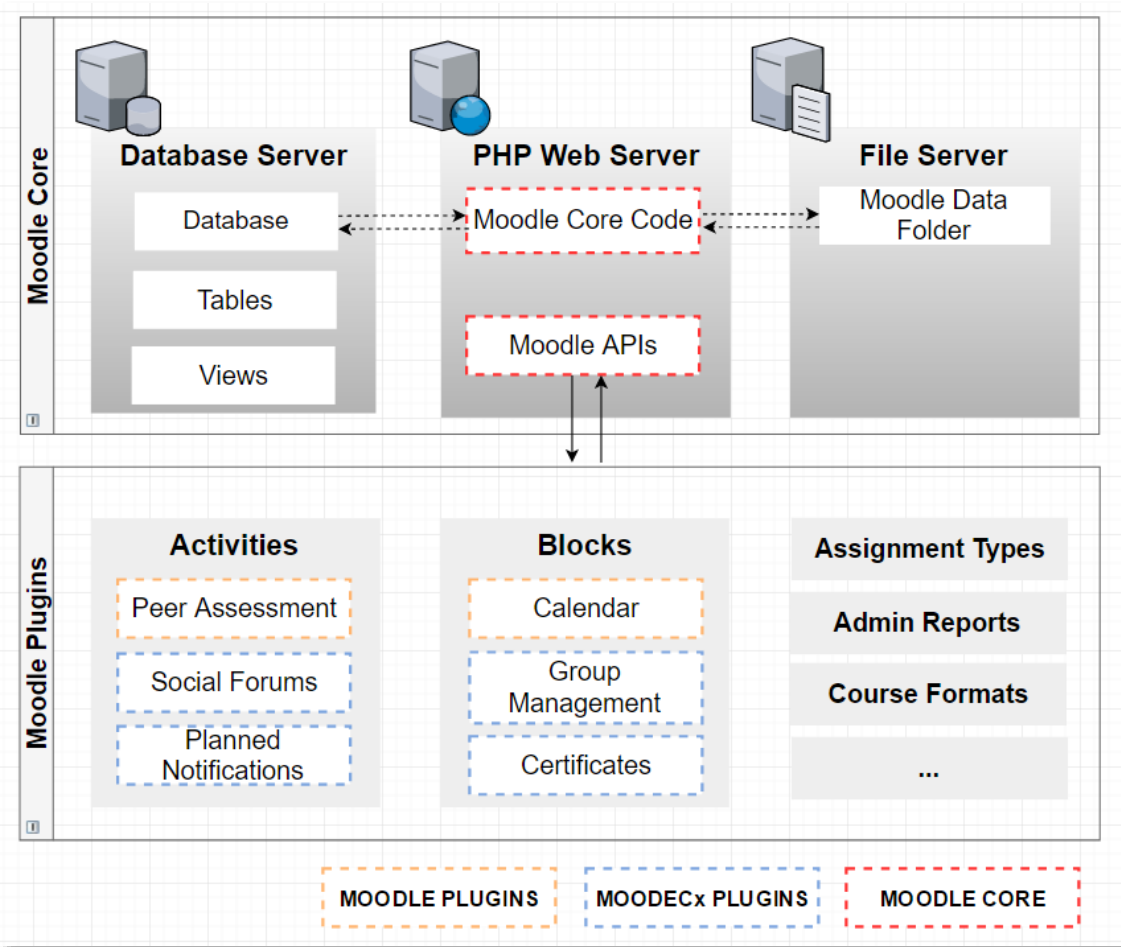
Moodle Core

Database Server

Database

Tables

Views

PHP Web Server

Moodle Core Code

Moodle APIs

File Server

Moodle Data Folder

Moodle Plugins

Activities

Peer Assessment

Social Forums

Planned Notifications

Blocks

Calendar

Group Management

Certificates

Assignment Types

Admin Reports

Course Formats

...

MOODLE PLUGINS

MOODECx PLUGINS

MOODLE CORE